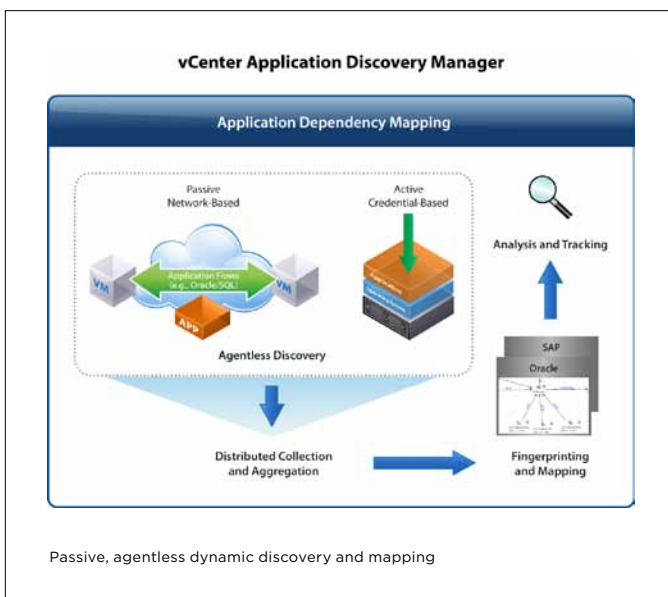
vCenter Application Discovery Manager

Application Dependency Mapping

Passive Network-Based

Active Credential-Based

VM

Application Flows (e.g., Oracle/SQL)

VM

APP

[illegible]

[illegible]

Agentless Discovery

Analysis and Tracking

SAP

Oracle

Distributed Collection and Aggregation

Fingerprinting and Mapping

Passive, agentless dynamic discovery and mapping